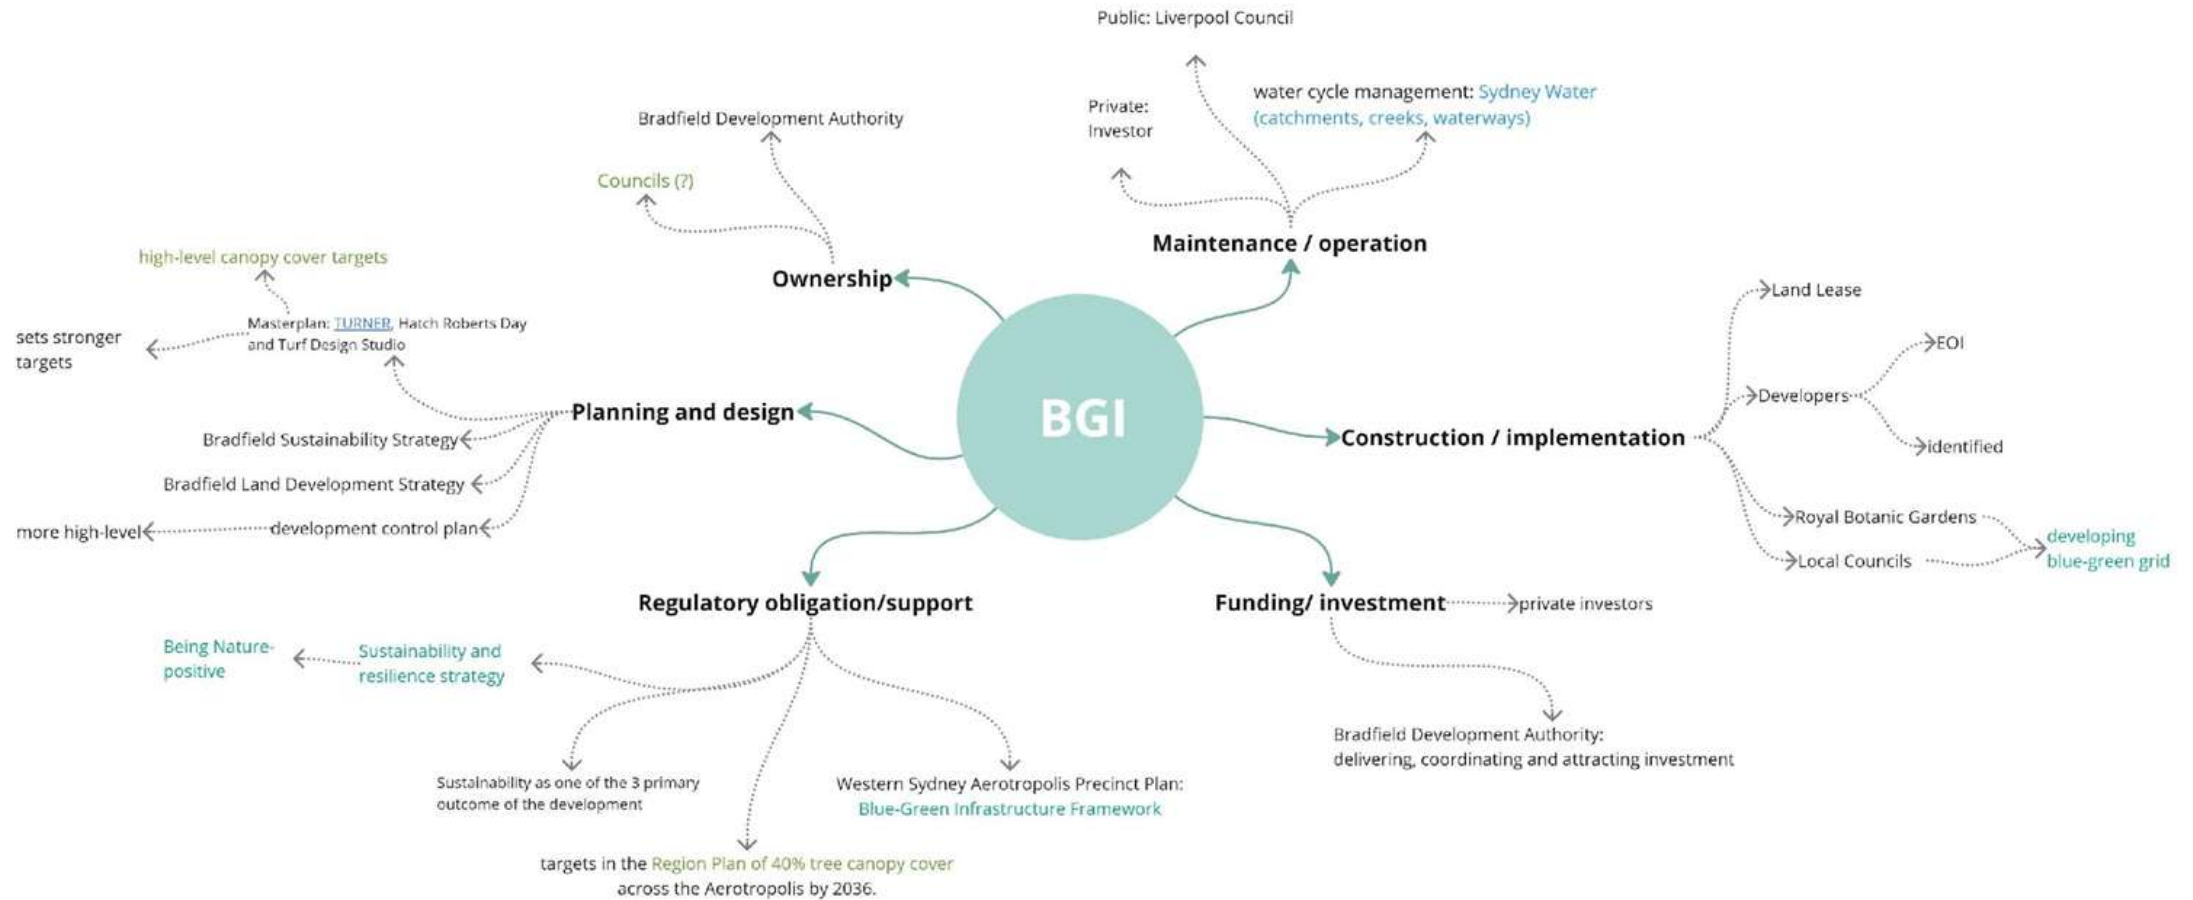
BGI

Ownership

Councils (?)

Bradfield Development Authority

Maintenance / operation

Public: Liverpool Council

Private: Investor

water cycle management: Sydney Water (catchments, creeks, waterways)

Planning and design

Masterplan: TURNER, Hatch Roberts Day and Turf Design Studio

high-level canopy cover targets

sets stronger targets

Bradfield Sustainability Strategy

Bradfield Land Development Strategy

development control plan

more high-level

Construction / implementation

Land Lease

Developers

EOI

identified

Royal Botanic Gardens

Local Councils

developing blue-green grid

Regulatory obligation/support

Sustainability and resilience strategy

Being Nature-positive

Sustainability as one of the 3 primary outcome of the development

targets in the Region Plan of 40% tree canopy cover across the Aerotropolis by 2036.

Western Sydney Aerotropolis Precinct Plan: Blue-Green Infrastructure Framework

Funding/ investment

private investors

Bradfield Development Authority: delivering, coordinating and attracting investment